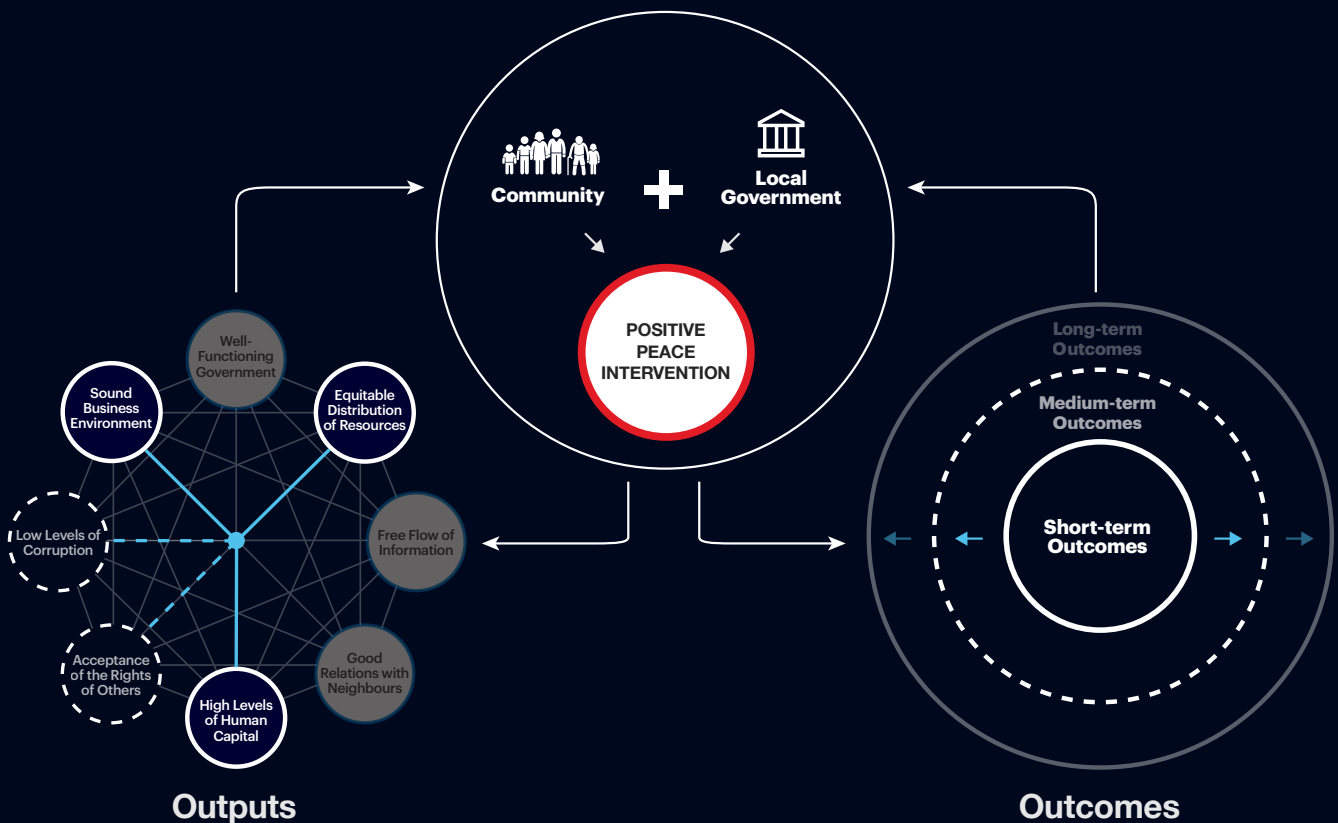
Community

Local Government

POSITIVE PEACE INTERVENTION

Well-Functioning Government

Sound Business Environment

Equitable Distribution of Resources

Low Levels of Corruption

Free Flow of Information

Acceptance of the Rights of Others

Good Relations with Neighbours

High Levels of Human Capital

Outputs

Long-term Outcomes

Medium-term Outcomes

Short-term Outcomes

Outcomes